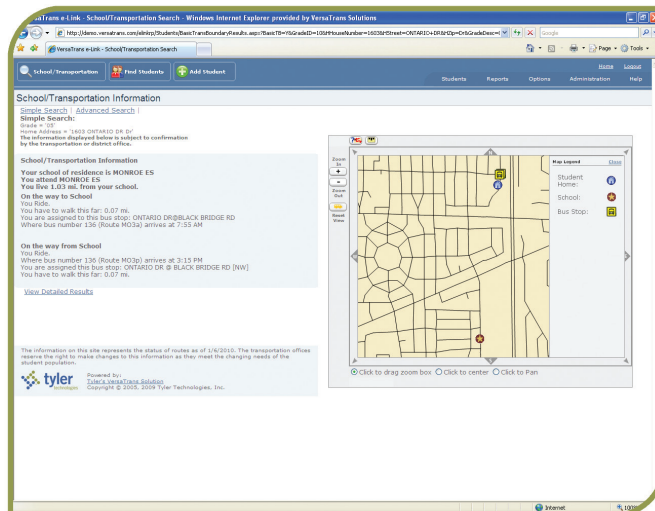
VersaTrans e-Link - School/Transportation Search - Windows Internet Explorer provided by VersaTrans Solutions

http://demo.versatrans.com/elinkrp/Students/BasicTransBoundaryResults.aspx?BasicTB=YbGradeID=10&HouseNumber=1603&Street=ONTARIO+DR&Zip=Crb&GradeDesc=

Google

VersaTrans e-Link - School/Transportation Search

Page Tools

School/Transportation Find Students Add Student

Home Logout

Students Reports Options Administration Help

School/Transportation Information

Simple Search | Advanced Search |

Simple Search:

Grade = '05'

Home Address = '1603 ONTARIO DR Dr'

The information displayed below is subject to confirmation by the transportation or district office.

School/Transportation Information

Your school of residence is MONROE ES

You attend MONROE ES

You live 1.03 mi. from your school.

On the way to School

You Ride.

You have to walk this far: 0.07 mi.

You are assigned to this bus stop: ONTARIO DR@BLACK BRIDGE RD

Where bus number 136 (Route MO3a) arrives at 7:55 AM

On the way from School

You Ride.

Where bus number 136 (Route MO3p) arrives at 3:15 PM

You are assigned this bus stop: ONTARIO DR @ BLACK BRIDGE RD [NW]

You have to walk this far: 0.07 mi.

View Detailed Results

The information on this site represents the status of routes as of 1/6/2010. The transportation offices reserve the right to make changes to this information as they meet the changing needs of the student population.

tyler technologies

Powered by:
Tyler's VersaTrans Solution
Copyright © 2005, 2009 Tyler Technologies, Inc.

Zoom In

Zoom Out

Reset View

Map Legend Close

Student Home:

School:

Bus Stop:

Click to drag zoom box Click to center Click to Pan

Internet 100%